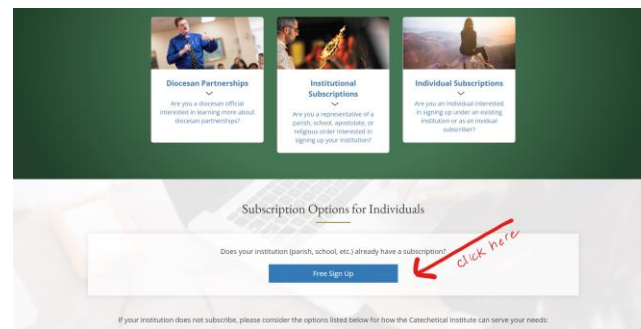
Diocesan Partnerships

Are you a diocesan official interested in learning more about diocesan partnerships?

Institutional Subscriptions

Are you a representative of a parish, school, apostolate, or religious order interested in signing up your institution?

Individual Subscriptions

Are you an individual interested in signing up under an existing institution or as an invidual subscriber?

Subscription Options for Individuals

Does your institution (parish, school, etc.) already have a subscription?

Free Sign Up

click here

If your institution does not subscribe, please consider the options listed below for how the Catechetical Institute can serve your needs: